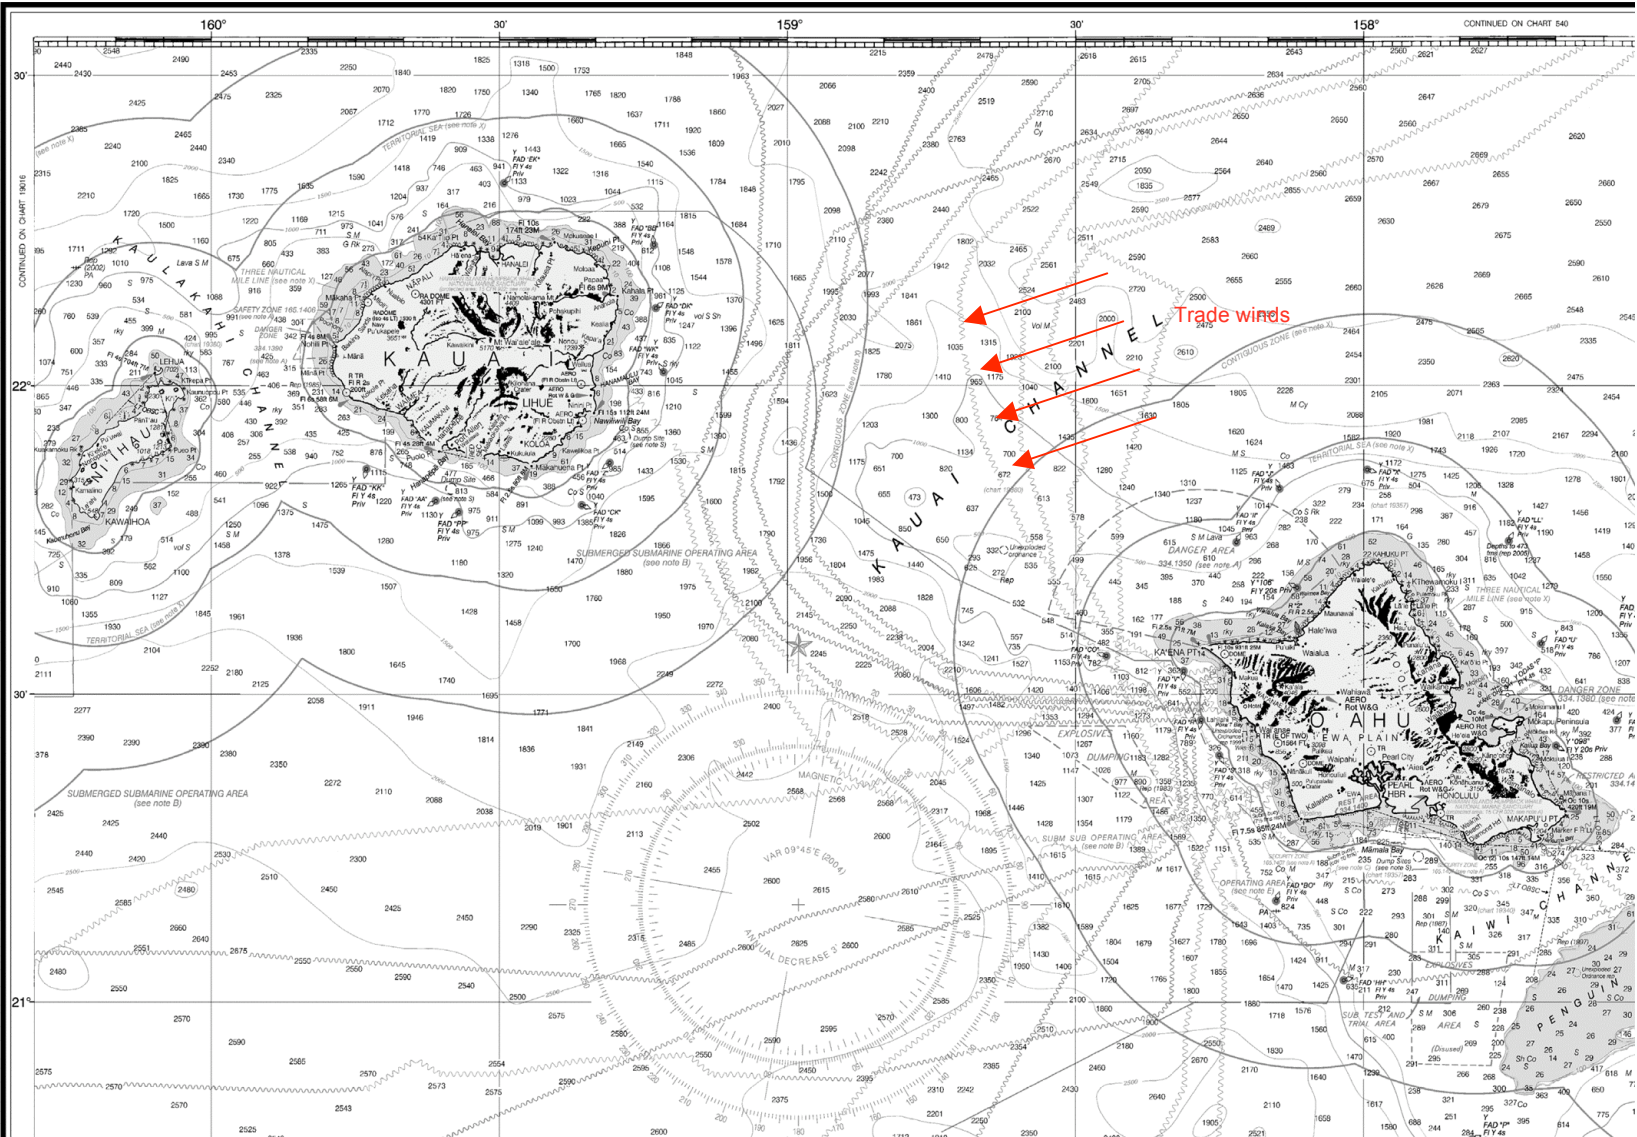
160°
30'
159°
30'
158°
CONTINUED ON CHART 540

30'
22°
30'
21°

CONTINUED ON CHART 19016

Trade winds

K A U L A K A H I   C H A N N E L

K A U A I   C H A N N E L

K A I W I   C H A N N E L

K A U A I

N I I H A U

O A H U

LIHUE

KOLOA

HANALEI

KAWAIHOA

HONOLULU

PEARL HBR

EWA PLAIN

MAKAPU'U PT

KA'ENA PT

KAHUKU PT

PENGUIN

TERRITORIAL SEA (see note X)

THREE NAUTICAL MILE LINE (see note X)

CONTIGUOUS ZONE (see note X)

SUBMERGED SUBMARINE OPERATING AREA (see note B)

DANGER AREA

DANGER ZONE

SAFETY ZONE

EXPLOSIVES

DUMPING

SUBM SUB OPERATING AREA (see note B)

OPERATING AREA

SUB TEST AND TRIAL AREA

RESTRICTED AREA

MAGNETIC

VAR 09°45'E (2004)

ANNUAL DECREASE 3'

Trade winds